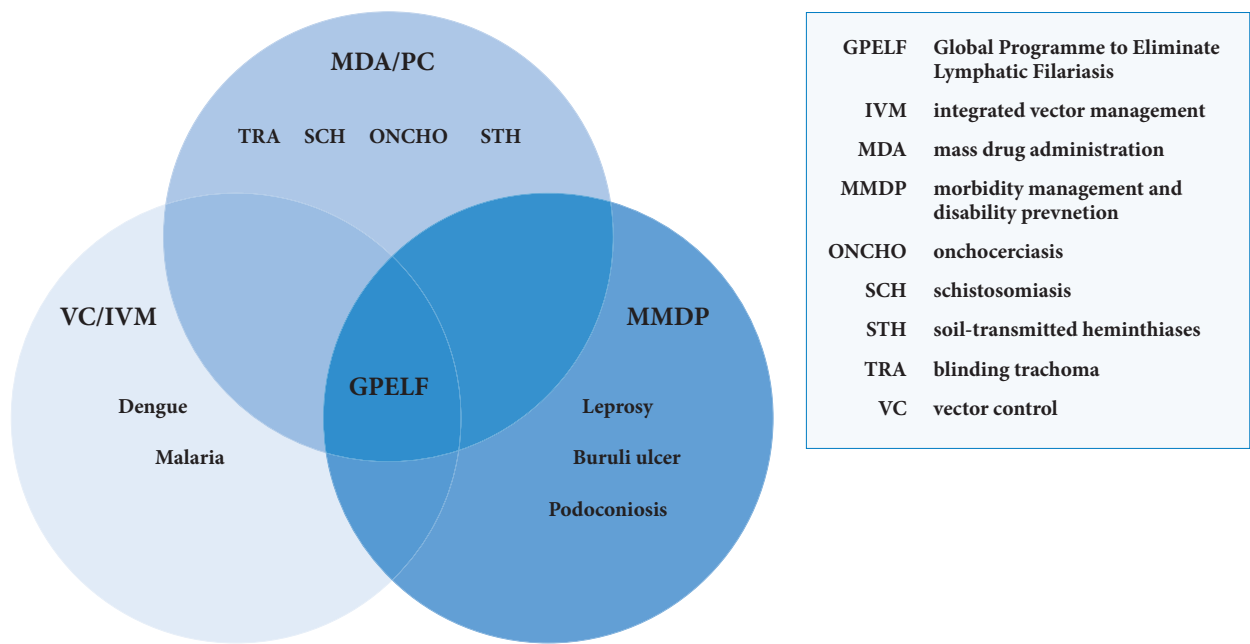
MDA/PC

TRA SCH ONCHO STH

VC/IVM

Dengue

Malaria

GPELF

MMDP

Leprosy

Buruli ulcer

Podoconiosis

| | |
|---|---|
| GPELF | Global Programme to Eliminate Lymphatic Filariasis |
| IVM | integrated vector management |
| MDA | mass drug administration |
| MMDP | morbidity management and disability prevnetion |
| ONCHO | onchocerciasis |
| SCH | schistosomiasis |
| STH | soil-transmitted heminthiases |
| TRA | blinding trachoma |
| VC | vector control |